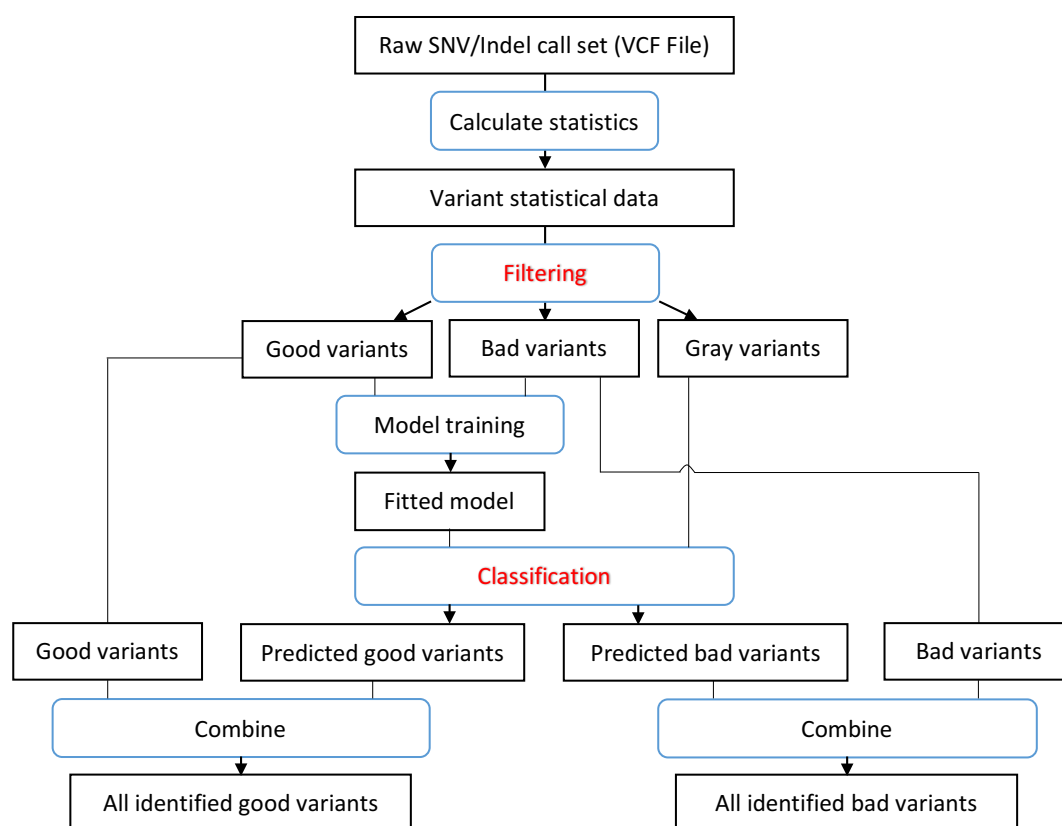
Raw SNV/Indel call set (VCF File)

Calculate statistics

Variant statistical data

Filtering

Good variants

Bad variants

Gray variants

Model training

Fitted model

Classification

Good variants

Predicted good variants

Predicted bad variants

Bad variants

Combine

Combine

All identified good variants

All identified bad variants